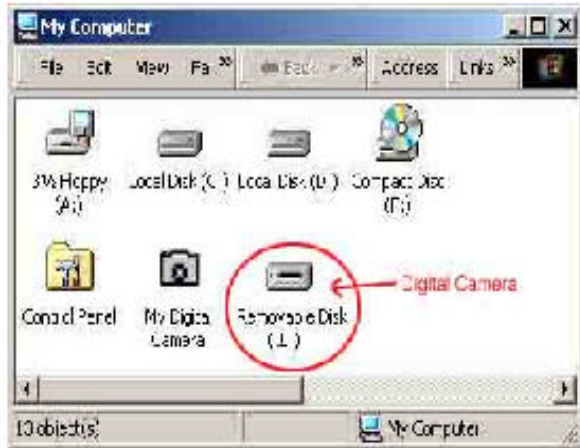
My Computer

File Edit View Fa »

Back

Address

Links »

3½ Floppy (A:)

Local Disk (C:)

Local Disk (D:)

Compact Disc (E:)

Control Panel

My Digital Camera

Removable Disk (F:)

Digital Camera

10 object(s)

My Computer